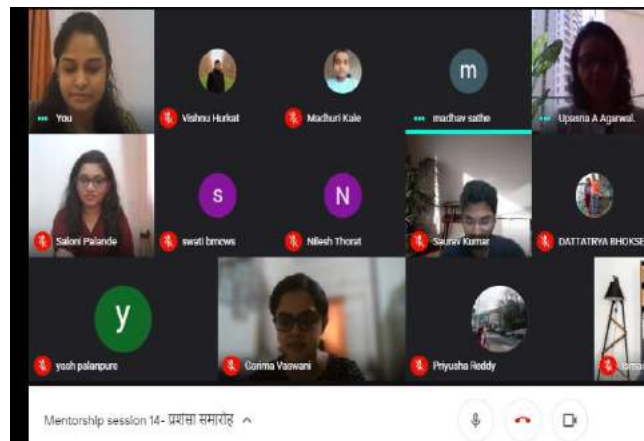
m
You
Vishnu Hurkat
Madhuri Kale
madhav sathe
Upasna A Agarwal.
s
N
Saloni Palande
swati bmcws
Nilesh Thorat
Saurav Kumar
DATTATRYA BHOKSE
y
yash palanpure
Garima Vaswani
Priyusha Reddy
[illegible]
Mentorship session 14- प्रशंसा समारोह